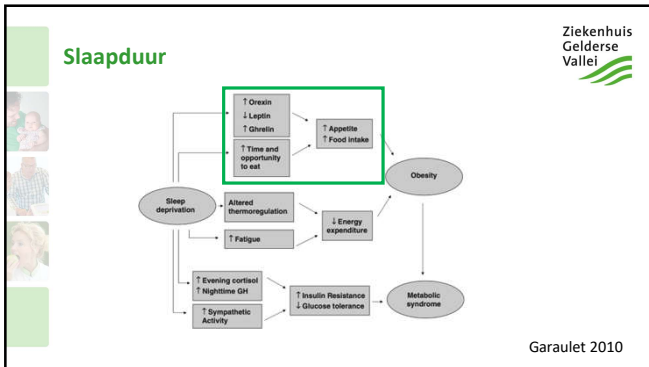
Slaapduur

Ziekenhuis Gelderse Vallei

↑ Orexin
↓ Leptin
↑ Ghrelin

↑ Time and opportunity to eat

↑ Appetite
↑ Food intake

Obesity

Sleep deprivation

Altered thermoregulation

↓ Energy expenditure

↑ Fatigue

↑ Evening cortisol
↑ Nighttime GH

↑ Insulin Resistance
↓ Glucose tolerance

Metabolic syndrome

↑ Sympathetic Activity

Garaulet 2010